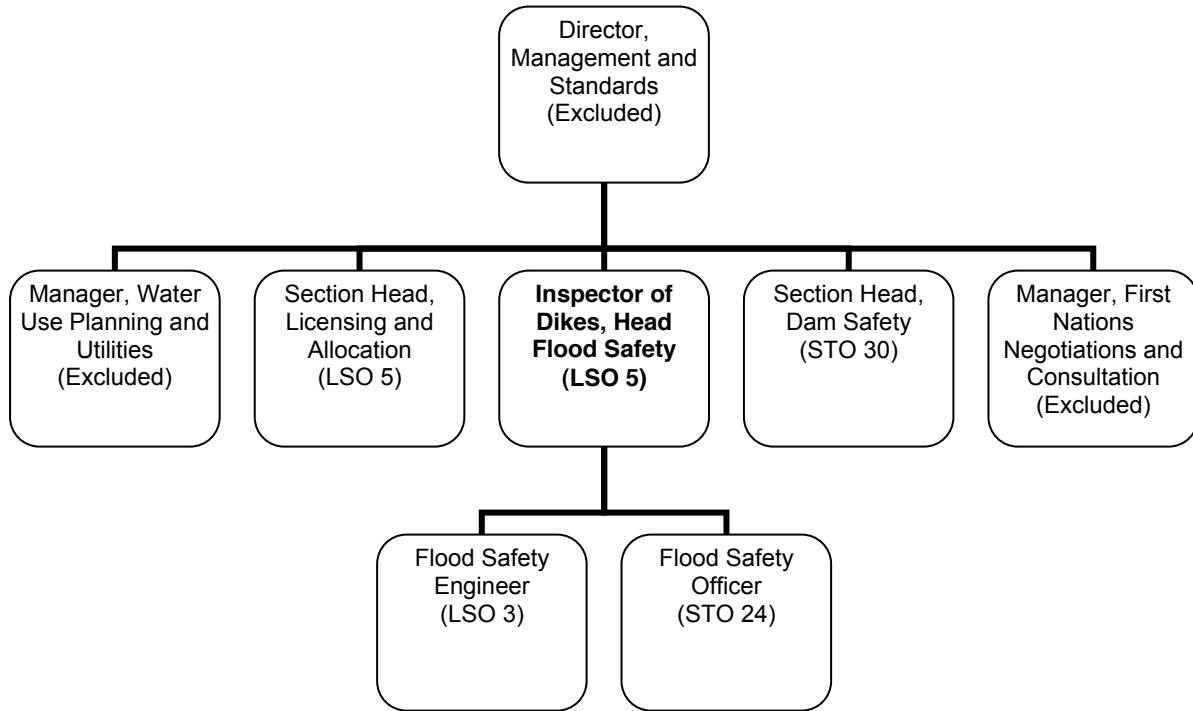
Director, Management and Standards (Excluded)

Manager, Water Use Planning and Utilities (Excluded)

Section Head, Licensing and Allocation (LSO 5)

**Inspector of Dikes, Head Flood Safety (LSO 5)**

Section Head, Dam Safety (STO 30)

Manager, First Nations Negotiations and Consultation (Excluded)

Flood Safety Engineer (LSO 3)

Flood Safety Officer (STO 24)